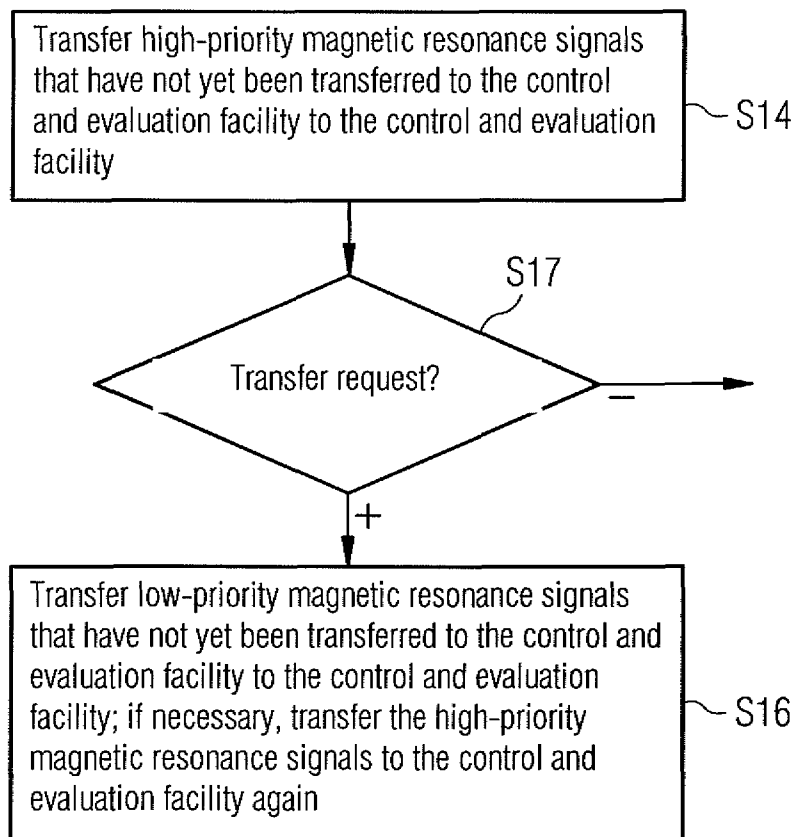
Transfer high-priority magnetic resonance signals that have not yet been transferred to the control and evaluation facility to the control and evaluation facility

S14

S17

Transfer request?

–

+

Transfer low-priority magnetic resonance signals that have not yet been transferred to the control and evaluation facility to the control and evaluation facility; if necessary, transfer the high-priority magnetic resonance signals to the control and evaluation facility again

S16